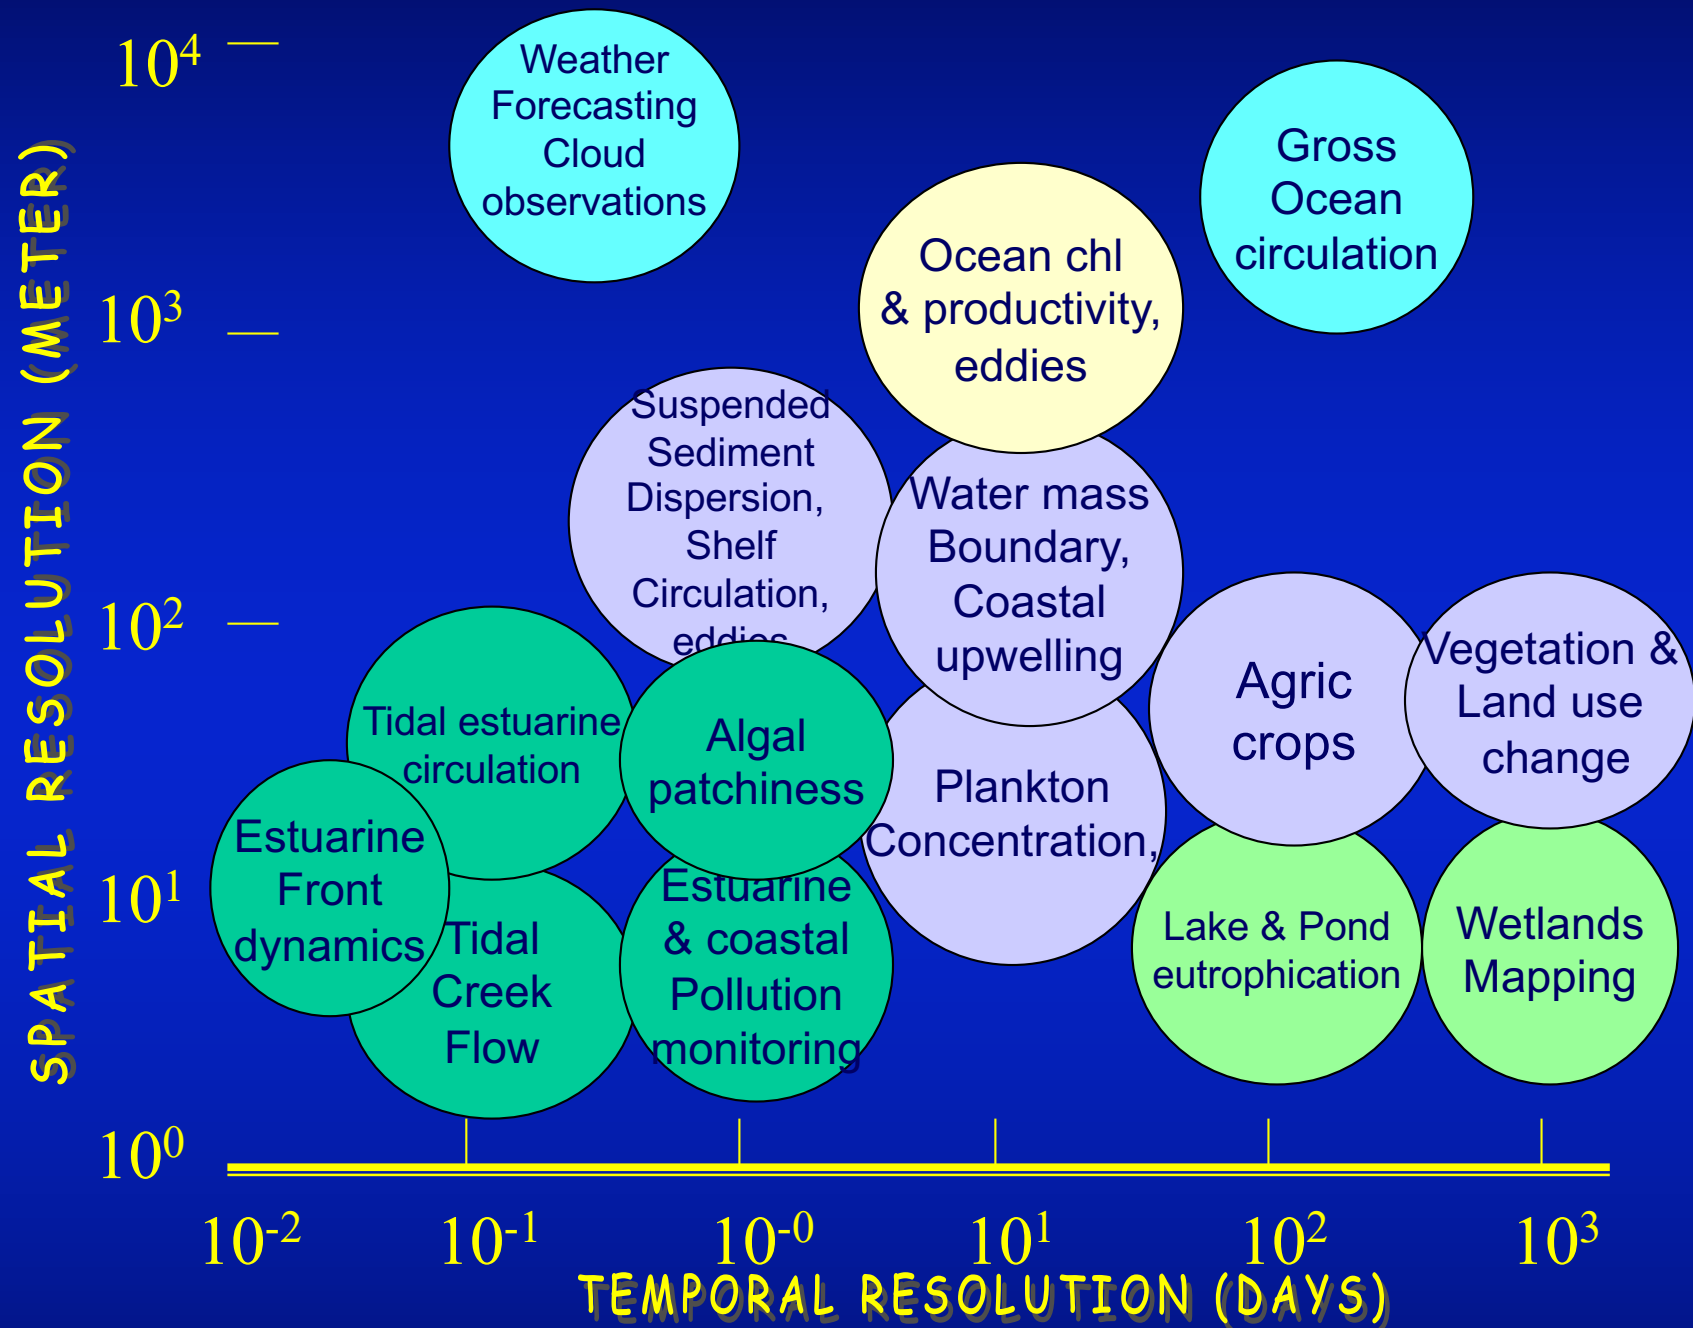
SPATIAL RESOLUTION (METER)

$10^4$

$10^3$

$10^2$

$10^1$

$10^0$

Weather Forecasting Cloud observations

Gross Ocean circulation

Ocean chl & productivity, eddies

Suspended Sediment Dispersion, Shelf Circulation, eddies

Water mass Boundary, Coastal upwelling

Agric crops

Vegetation & Land use change

Tidal estuarine circulation

Algal patchiness

Plankton Concentration,

Estuarine Front dynamics

Tidal Creek Flow

Estuarine & coastal Pollution monitoring

Lake & Pond eutrophication

Wetlands Mapping

$10^{-2}$ $10^{-1}$ $10^{-0}$ $10^1$ $10^2$ $10^3$

TEMPORAL RESOLUTION (DAYS)